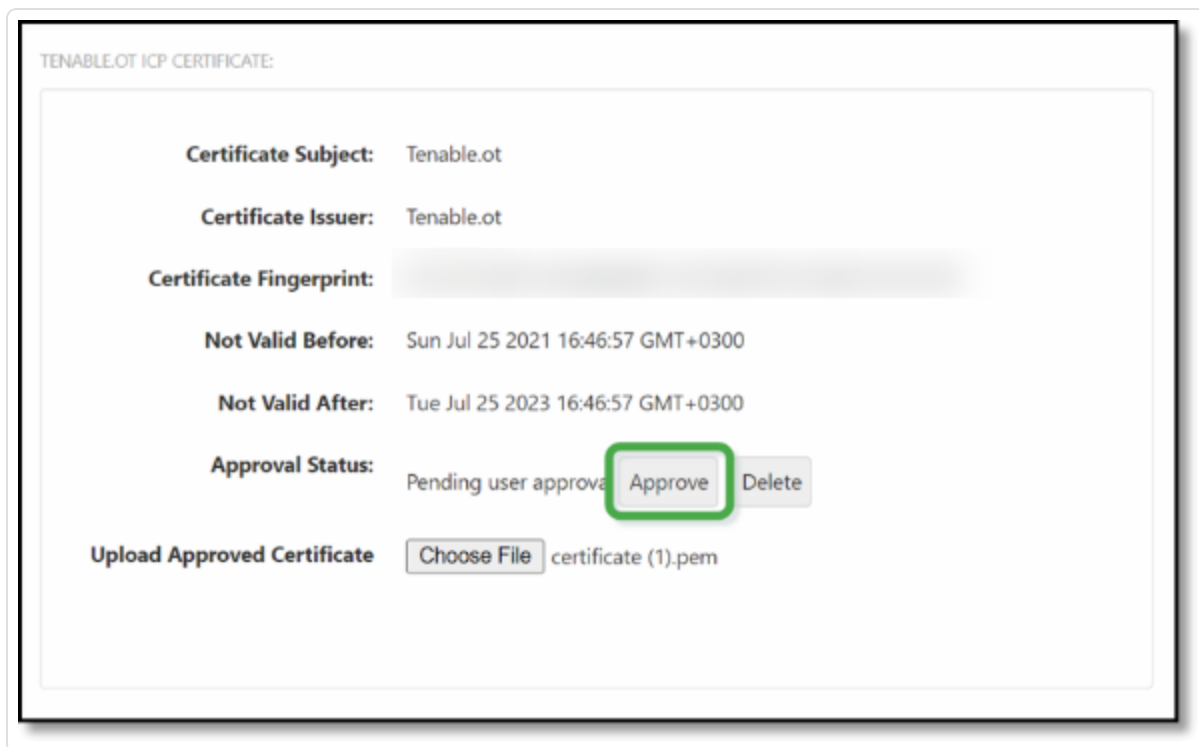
TENABLE.OT ICP CERTIFICATE:

Certificate Subject: Tenable.ot

Certificate Issuer: Tenable.ot

Certificate Fingerprint: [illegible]

Not Valid Before: Sun Jul 25 2021 16:46:57 GMT+0300

Not Valid After: Tue Jul 25 2023 16:46:57 GMT+0300

Approval Status: Pending user approva Approve Delete

Upload Approved Certificate Choose File certificate (1).pem